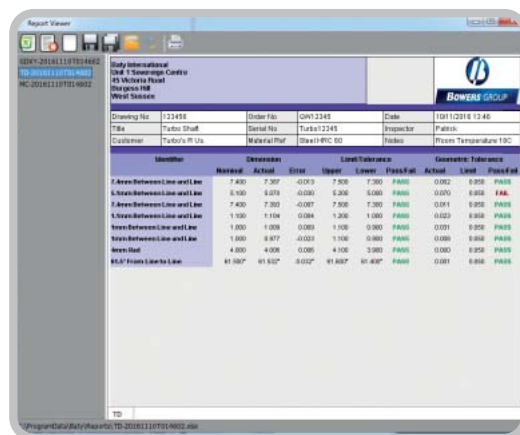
Report Viewer

SDXY-20161110T014602
TD-20161110T014602
MC-20161110T014602

Baty International
Unit 1 Sovereign Centre
45 Victoria Road
Burgess Hill
West Sussex

BOWERS GROUP

| Drawing No | 123456 | Order No | GW12345 | Date | 10/11/2016 13:46 |
|---|---|---|---|---|---|
| Title | Turbo Shaft | Serial No | Turbo12345 | Inspector | Patrick |
| Customer | Turbo's R Us | Material Ref | Steel HRC 60 | Notes | Room Temperature 18C |

| Identifier | Dimension Nominal | Dimension Actual | Error | Limit Tolerance Upper | Limit Tolerance Lower | Pass/Fail | Geometric Tolerance Actual | Limit | Pass/Fail |
|---|---|---|---|---|---|---|---|---|---|
| 7.4mm Between Line and Line | 7.400 | 7.387 | -0.013 | 7.500 | 7.300 | PASS | 0.062 | 0.050 | PASS |
| 5.1mm Between Line and Line | 5.100 | 5.070 | -0.030 | 5.200 | 5.080 | PASS | 0.070 | 0.050 | FAIL |
| 7.4mm Between Line and Line | 7.400 | 7.393 | -0.007 | 7.500 | 7.300 | PASS | 0.011 | 0.050 | PASS |
| 1.1mm Between Line and Line | 1.100 | 1.104 | 0.004 | 1.200 | 1.000 | PASS | 0.023 | 0.050 | PASS |
| 1mm Between Line and Line | 1.000 | 1.009 | 0.009 | 1.100 | 0.900 | PASS | 0.031 | 0.050 | PASS |
| 1mm Between Line and Line | 1.000 | 0.977 | -0.023 | 1.100 | 0.900 | PASS | 0.000 | 0.050 | PASS |
| 4mm Rad | 4.000 | 4.005 | 0.005 | 4.100 | 3.900 | PASS | 0.000 | 0.050 | PASS |
| 61.5° From Line to Line | 61.500° | 61.532° | 0.032° | 61.600° | 61.400° | PASS | 0.001 | 0.050 | PASS |

TD

\ProgramData\Baty\Reports\TD-20161110T014602.xlsx